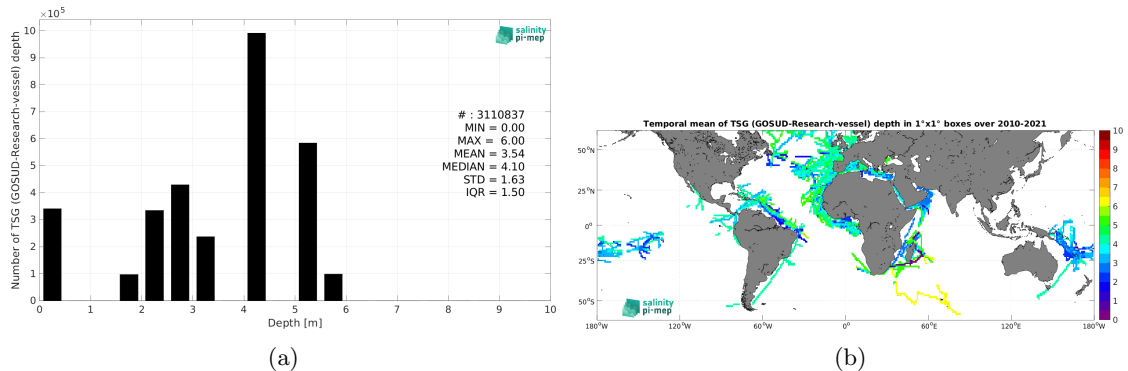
$\times 10^5$
10
9
8
7
6
5
4
3
2
1
0
Number of TSG (GOSUD-Research-vessel) depth
salinity pi-mep
# : 3110837
MIN = 0.00
MAX = 6.00
MEAN = 3.54
MEDIAN = 4.10
STD = 1.63
IQR = 1.50
0 1 2 3 4 5 6 7 8 9 10
Depth [m]

(a)

Temporal mean of TSG (GOSUD-Research-vessel) depth in 1°x1° boxes over 2010-2021
50°N
25°N
0°
25°S
50°S
180°W 120°W 60°W 0° 60°E 120°E 180°W
salinity pi-mep
10
9
8
7
6
5
4
3
2
1
0

(b)